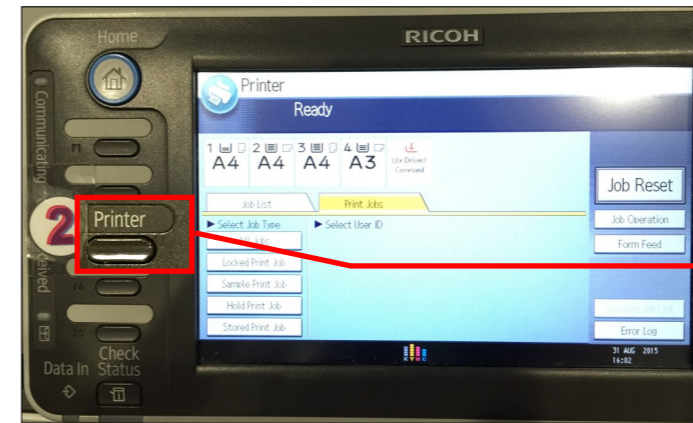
Home

RICOH

Communicating

F1

Printer

Ready

1 A4 2 A4 3 A4 4 A3 Use Driver/ Command

Job Reset

Job List

Print Jobs

► Select Job Type

► Select User ID

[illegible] Jobs

Locked Print Job

Sample Print Job

Hold Print Job

Stored Print Job

Job Operation

Form Feed

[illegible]

Error Log

31 AUG 2015 16:02

2

Printer

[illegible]ceived

F4

F5

Data In

Check Status